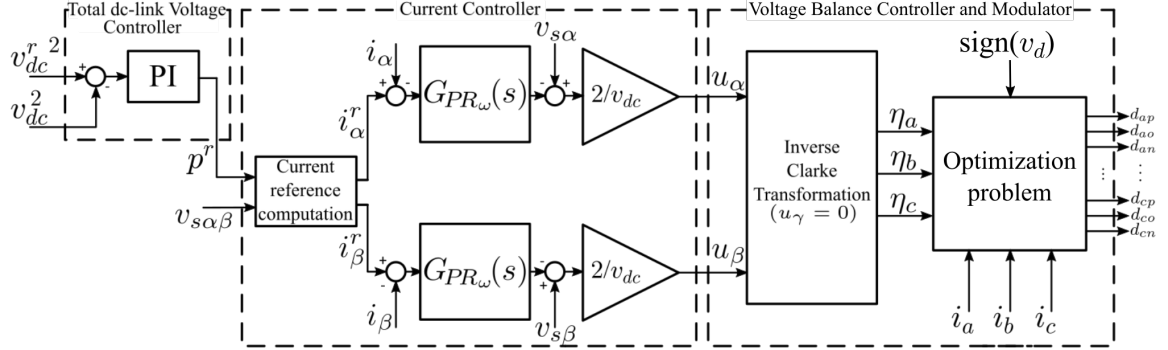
Total dc-link Voltage Controller

$v_{dc}^{r\ 2}$

+

-

$v_{dc}^2$

PI

$p^r$

Current Controller

$i_\alpha$

+

-

$i_\alpha^r$

$G_{PR_\omega}(s)$

$v_{s\alpha}$

-

+

$2/v_{dc}$

$u_\alpha$

Current reference computation

$v_{s\alpha\beta}$

$i_\beta^r$

+

-

$G_{PR_\omega}(s)$

-

+

$2/v_{dc}$

$u_\beta$

$i_\beta$

$v_{s\beta}$

Voltage Balance Controller and Modulator

Inverse Clarke Transformation $(u_\gamma = 0)$

$\eta_a$

$\eta_b$

$\eta_c$

$\text{sign}(v_d)$

Optimization problem

$d_{ap}$
$d_{ao}$
$d_{an}$
$\vdots$
$d_{cp}$
$d_{co}$
$d_{cn}$

$i_a$

$i_b$

$i_c$